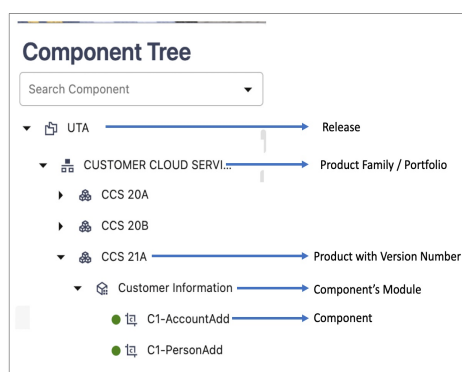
Component Tree

Search Component

UTA

Release

CUSTOMER CLOUD SERVI...

Product Family / Portfolio

CCS 20A

CCS 20B

CCS 21A

Product with Version Number

Customer Information

Component's Module

C1-AccountAdd

Component

C1-PersonAdd